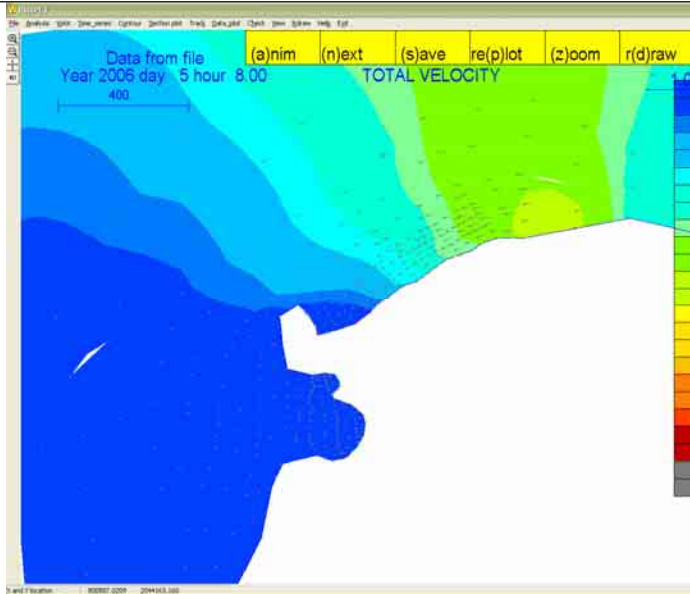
File Analysis Vplot Time_series Contour Section plot Tracks Data_plot Check View Redraw Help Exit

(a)nim (n)ext (s)ave re(p)lot (z)oom r(d)raw

Data from file
Year 2006 day 5 hour 8.00 TOTAL VELOCITY

400

X and Y location 300507.0209 2044163.160